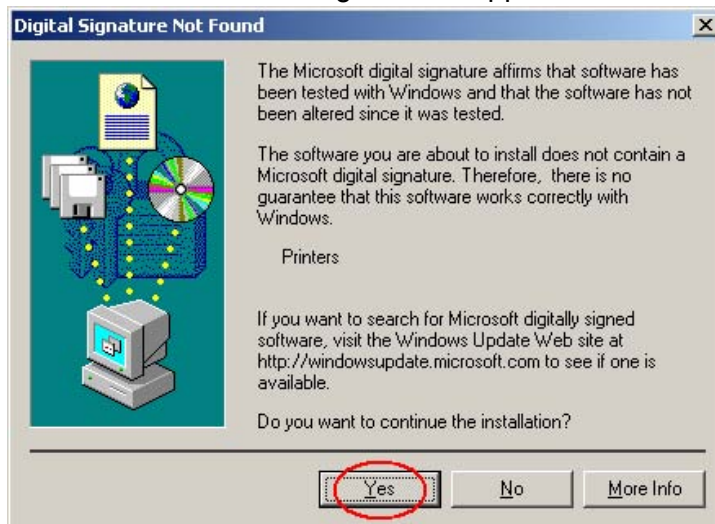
Digital Signature Not Found

×

The Microsoft digital signature affirms that software has been tested with Windows and that the software has not been altered since it was tested.

The software you are about to install does not contain a Microsoft digital signature. Therefore, there is no guarantee that this software works correctly with Windows.

Printers

If you want to search for Microsoft digitally signed software, visit the Windows Update Web site at http://windowsupdate.microsoft.com to see if one is available.

Do you want to continue the installation?

Yes

No

More Info